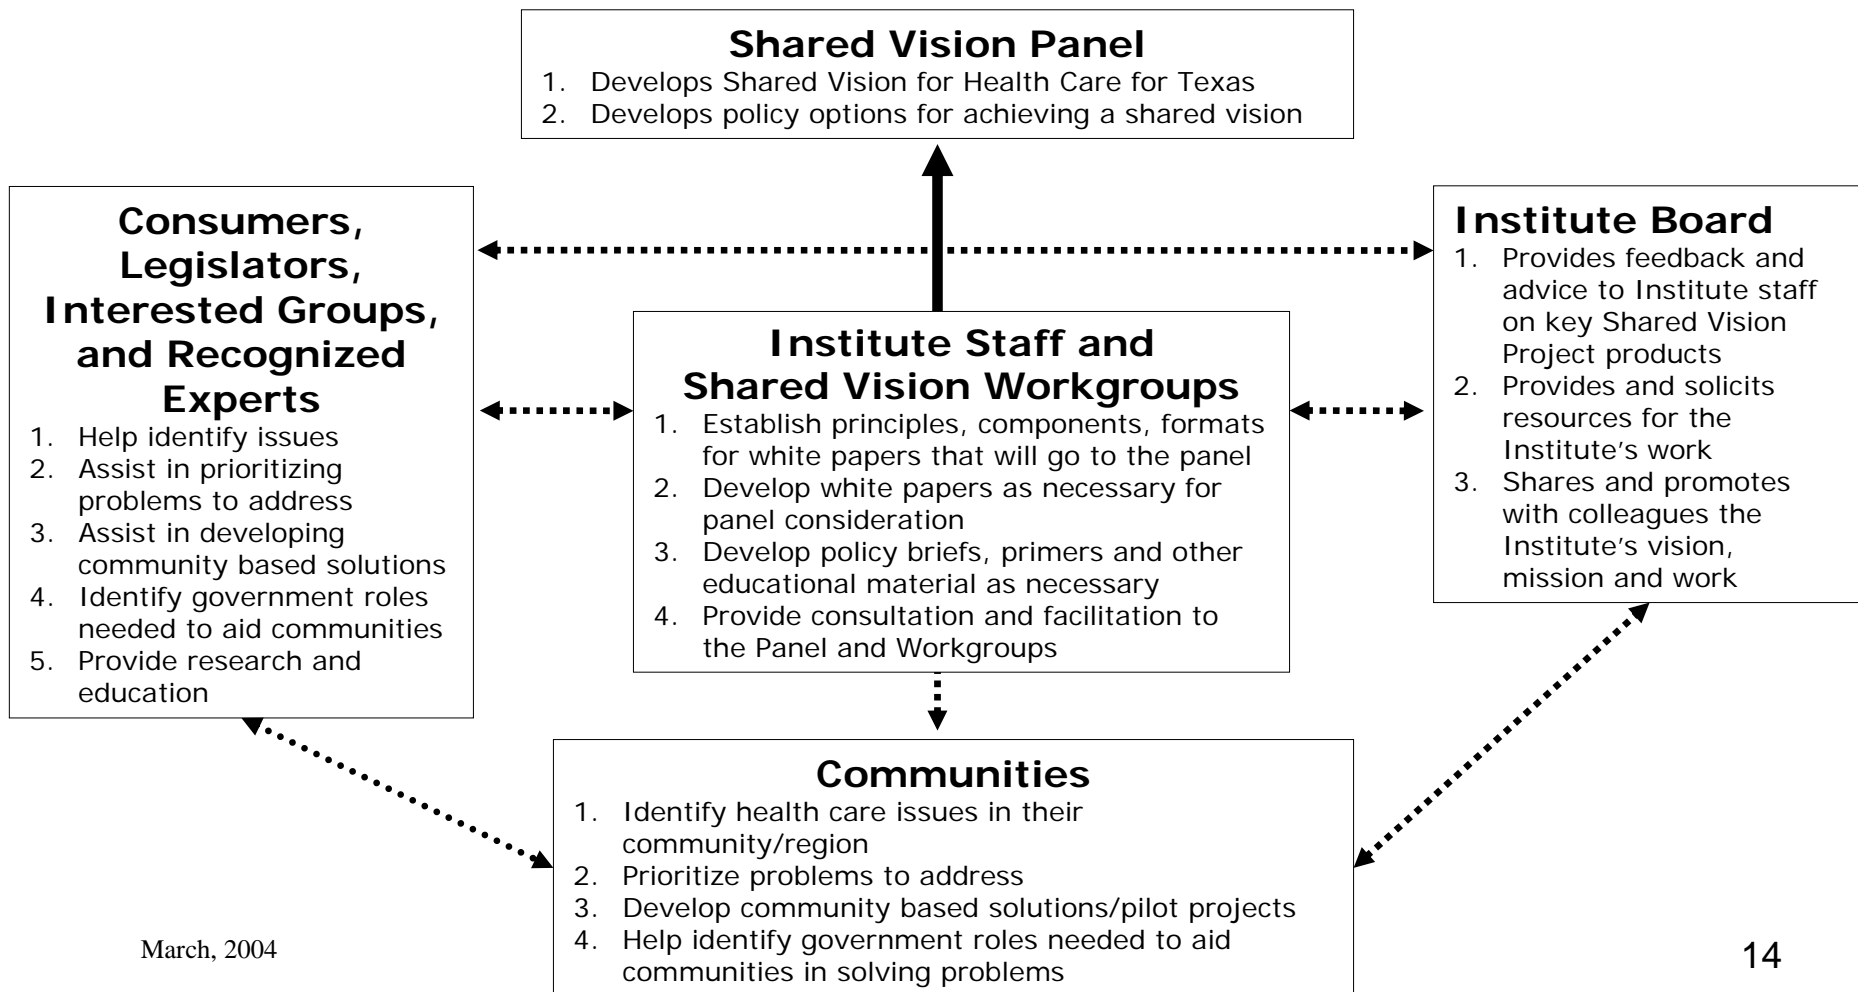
Shared Vision Panel
1. Develops Shared Vision for Health Care for Texas
2. Develops policy options for achieving a shared vision

Consumers, Legislators, Interested Groups, and Recognized Experts
1. Help identify issues
2. Assist in prioritizing problems to address
3. Assist in developing community based solutions
4. Identify government roles needed to aid communities
5. Provide research and education

Institute Staff and Shared Vision Workgroups
1. Establish principles, components, formats for white papers that will go to the panel
2. Develop white papers as necessary for panel consideration
3. Develop policy briefs, primers and other educational material as necessary
4. Provide consultation and facilitation to the Panel and Workgroups

Institute Board
1. Provides feedback and advice to Institute staff on key Shared Vision Project products
2. Provides and solicits resources for the Institute's work
3. Shares and promotes with colleagues the Institute's vision, mission and work

Communities
1. Identify health care issues in their community/region
2. Prioritize problems to address
3. Develop community based solutions/pilot projects
4. Help identify government roles needed to aid communities in solving problems

March, 2004

14